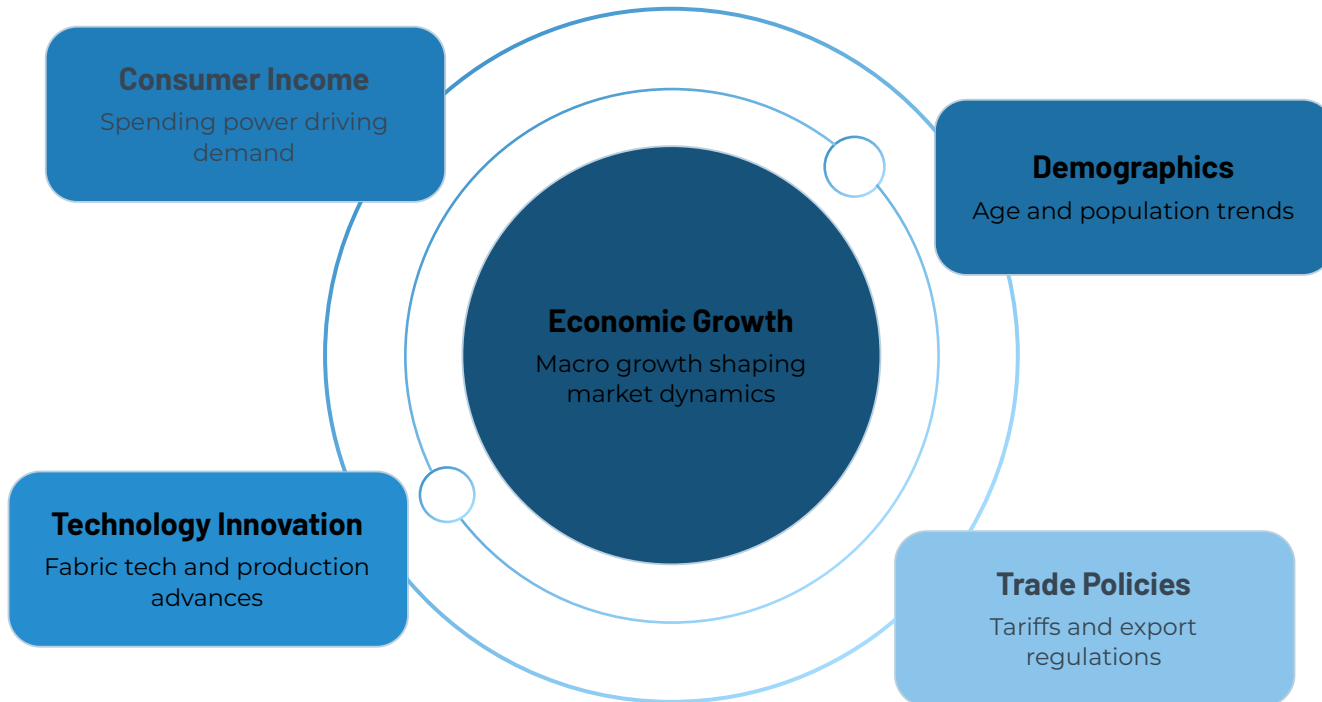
Consumer Income
Spending power driving demand

Demographics
Age and population trends

Economic Growth
Macro growth shaping market dynamics

Technology Innovation
Fabric tech and production advances

Trade Policies
Tariffs and export regulations